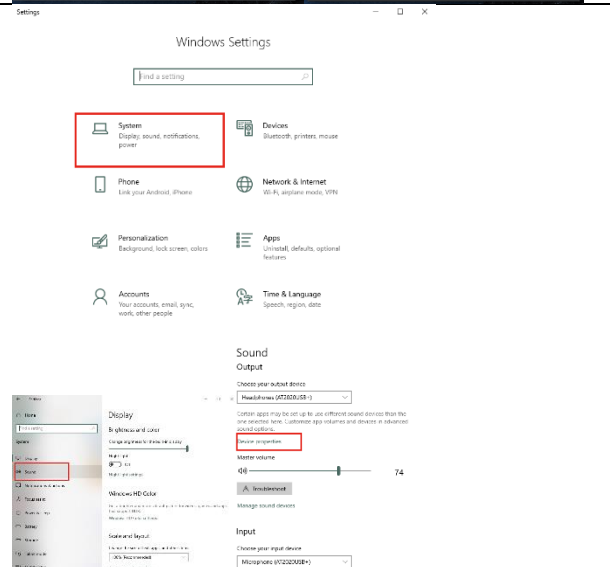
Settings

Windows Settings

Find a setting

System
Display, sound, notifications, power

Devices
Bluetooth, printers, mouse

Phone
Link your Android, iPhone

Network & Internet
Wi-Fi, airplane mode, VPN

Personalization
Background, lock screen, colors

Apps
Uninstall, defaults, optional features

Accounts
Your accounts, email, sync, work, other people

Time & Language
Speech, region, date

Sound
Output

Choose your output device

Headphones (AT2020USB+)

Certain apps may be set up to use different sound devices than the one selected here. Customize app volumes and devices in advanced sound options.

Device properties

Master volume

74

Troubleshoot

Manage sound devices

Input

Choose your input device

Microphone (AT2020USB+)

Home

Find a setting

System

Display

Sound

Display

Brightness and color

Windows HD Color

Scale and layout

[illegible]